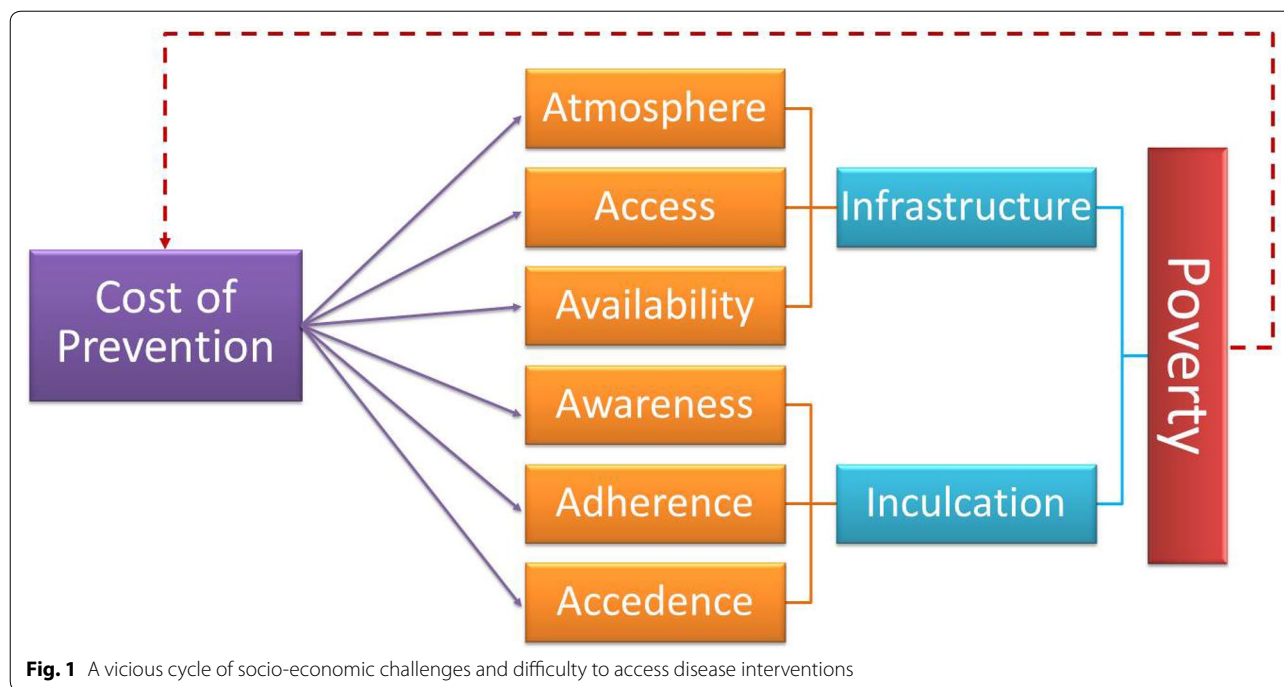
Cost of Prevention

Atmosphere

Access

Availability

Awareness

Adherence

Accedence

Infrastructure

Inculcation

Poverty

**Fig. 1** A vicious cycle of socio-economic challenges and difficulty to access disease interventions